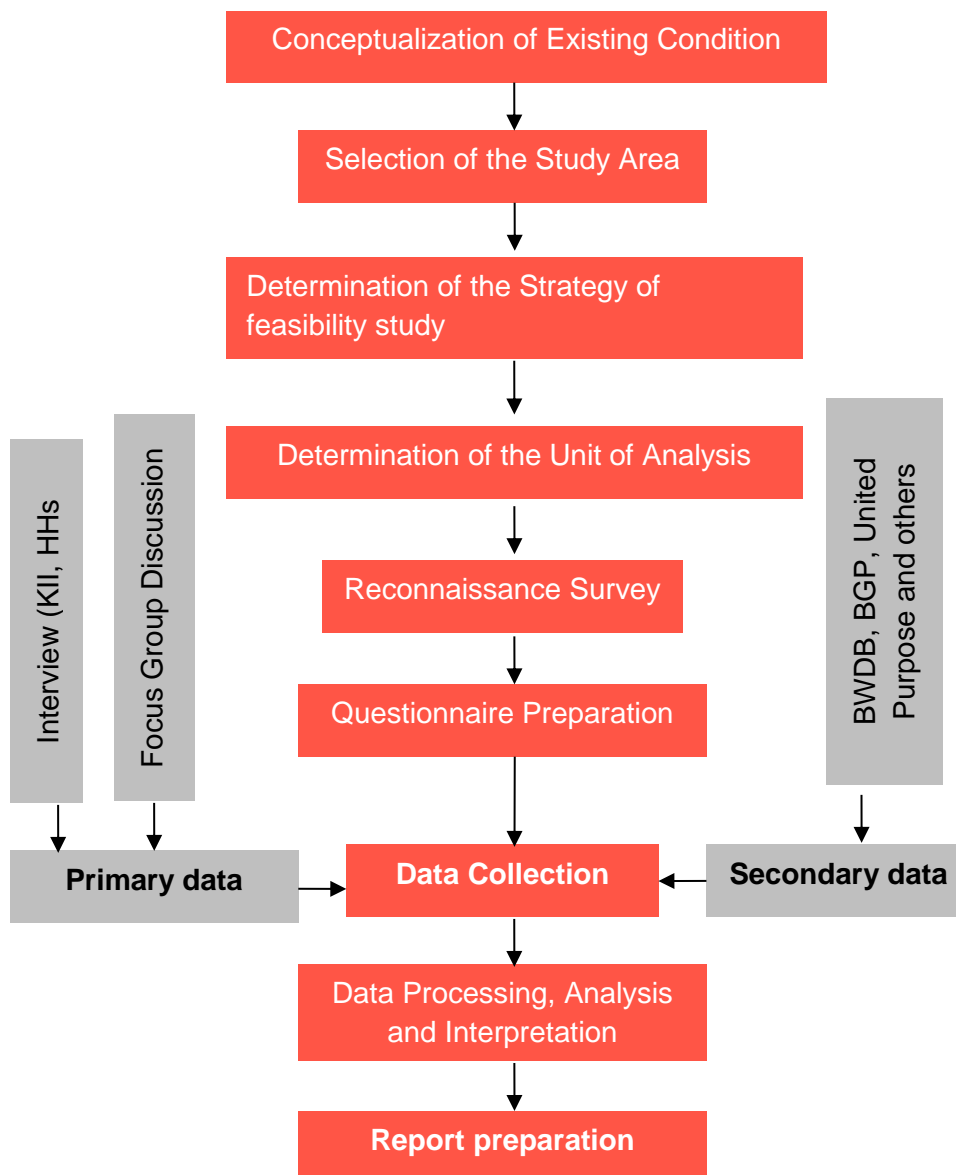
Conceptualization of Existing Condition

Selection of the Study Area

Determination of the Strategy of feasibility study

Determination of the Unit of Analysis

Reconnaissance Survey

Questionnaire Preparation

Interview (KII, HHs

Focus Group Discussion

BWDB, BGP, United Purpose and others

Primary data

Data Collection

Secondary data

Data Processing, Analysis and Interpretation

Report preparation